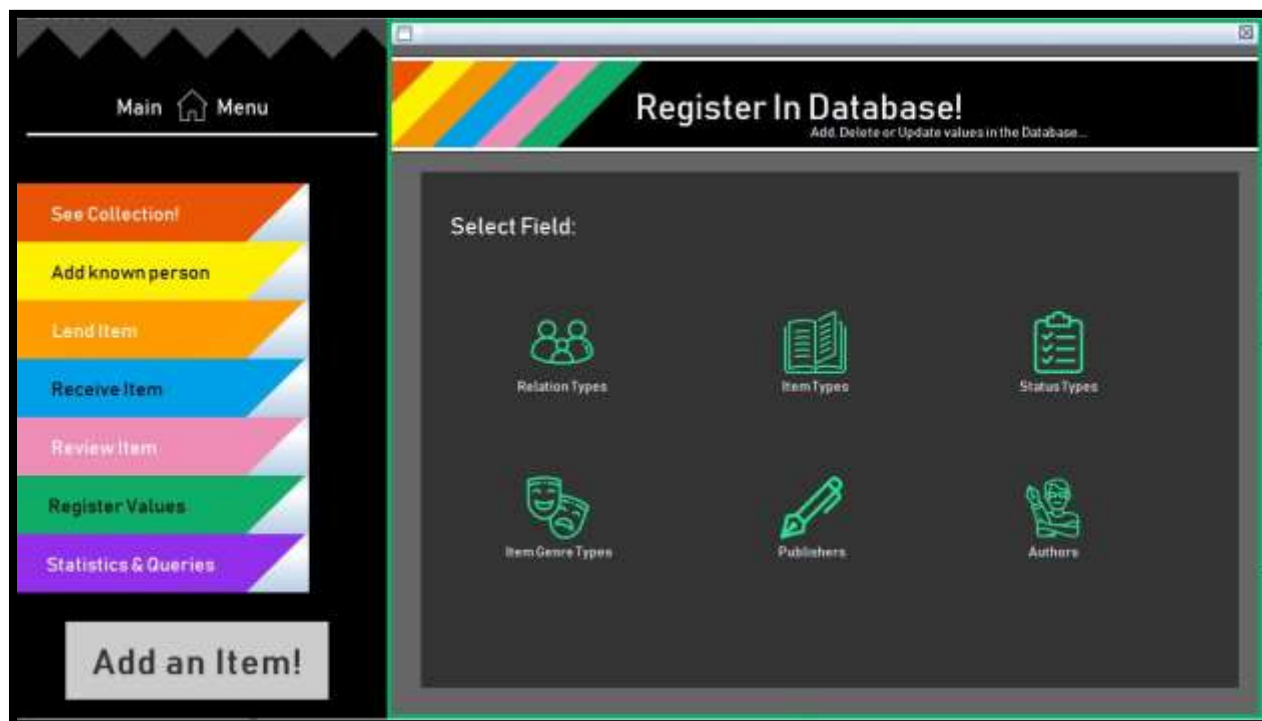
Main Menu

See Collection!

Add known person

Lend Item

Receive Item

Review Item

Register Values

Statistics & Queries

Add an Item!

Register In Database!
Add, Delete or Update values in the Database...

Select Field:

Relation Types

Item Types

Status Types

Item Genre Types

Publishers

Authors